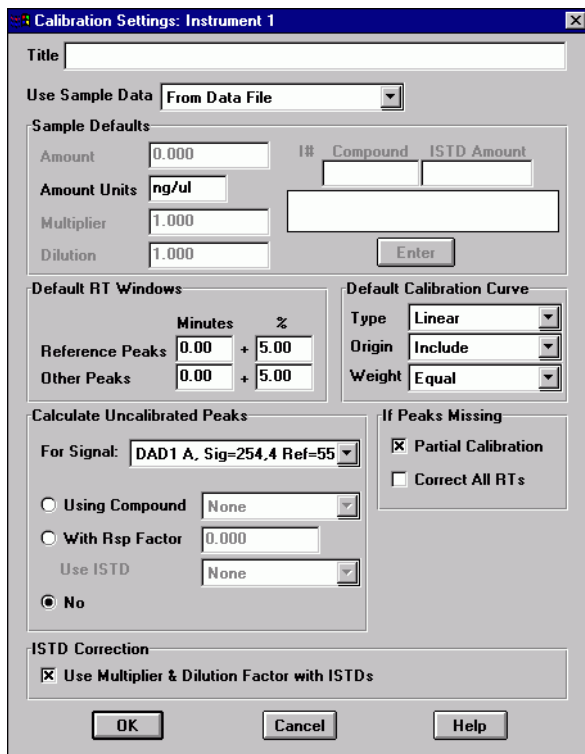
Calibration Settings: Instrument 1

Title

Use Sample Data From Data File

Sample Defaults

Amount 0.000

Amount Units ng/ul

Multiplier 1.000

Dilution 1.000

I# Compound ISTD Amount

Enter

Default RT Windows

Minutes %

Reference Peaks 0.00 + 5.00

Other Peaks 0.00 + 5.00

Default Calibration Curve

Type Linear

Origin Include

Weight Equal

Calculate Uncalibrated Peaks

For Signal: DAD1 A, Sig=254,4 Ref=55

Using Compound None

With Rsp Factor 0.000

Use ISTD None

No

If Peaks Missing

☒ Partial Calibration

☐ Correct All RTs

ISTD Correction

☒ Use Multiplier & Dilution Factor with ISTDs

OK Cancel Help